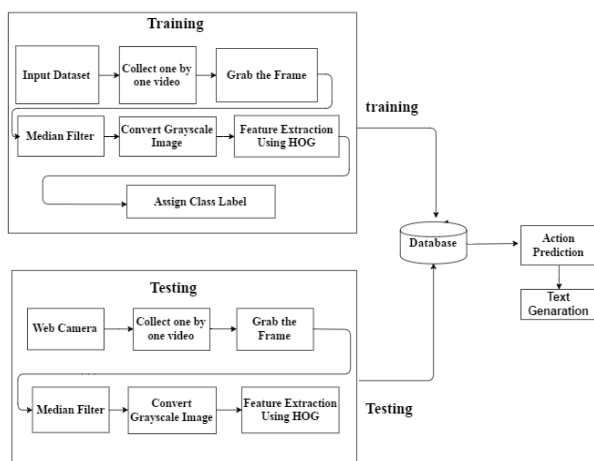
Training

Input Dataset

Collect one by one video

Grab the Frame

Median Filter

Convert Grayscale Image

Feature Extraction Using HOG

Assign Class Label

training

Database

Action Prediction

Text Genaration

Testing

Web Camera

Collect one by one video

Grab the Frame

Median Filter

Convert Grayscale Image

Feature Extraction Using HOG

Testing